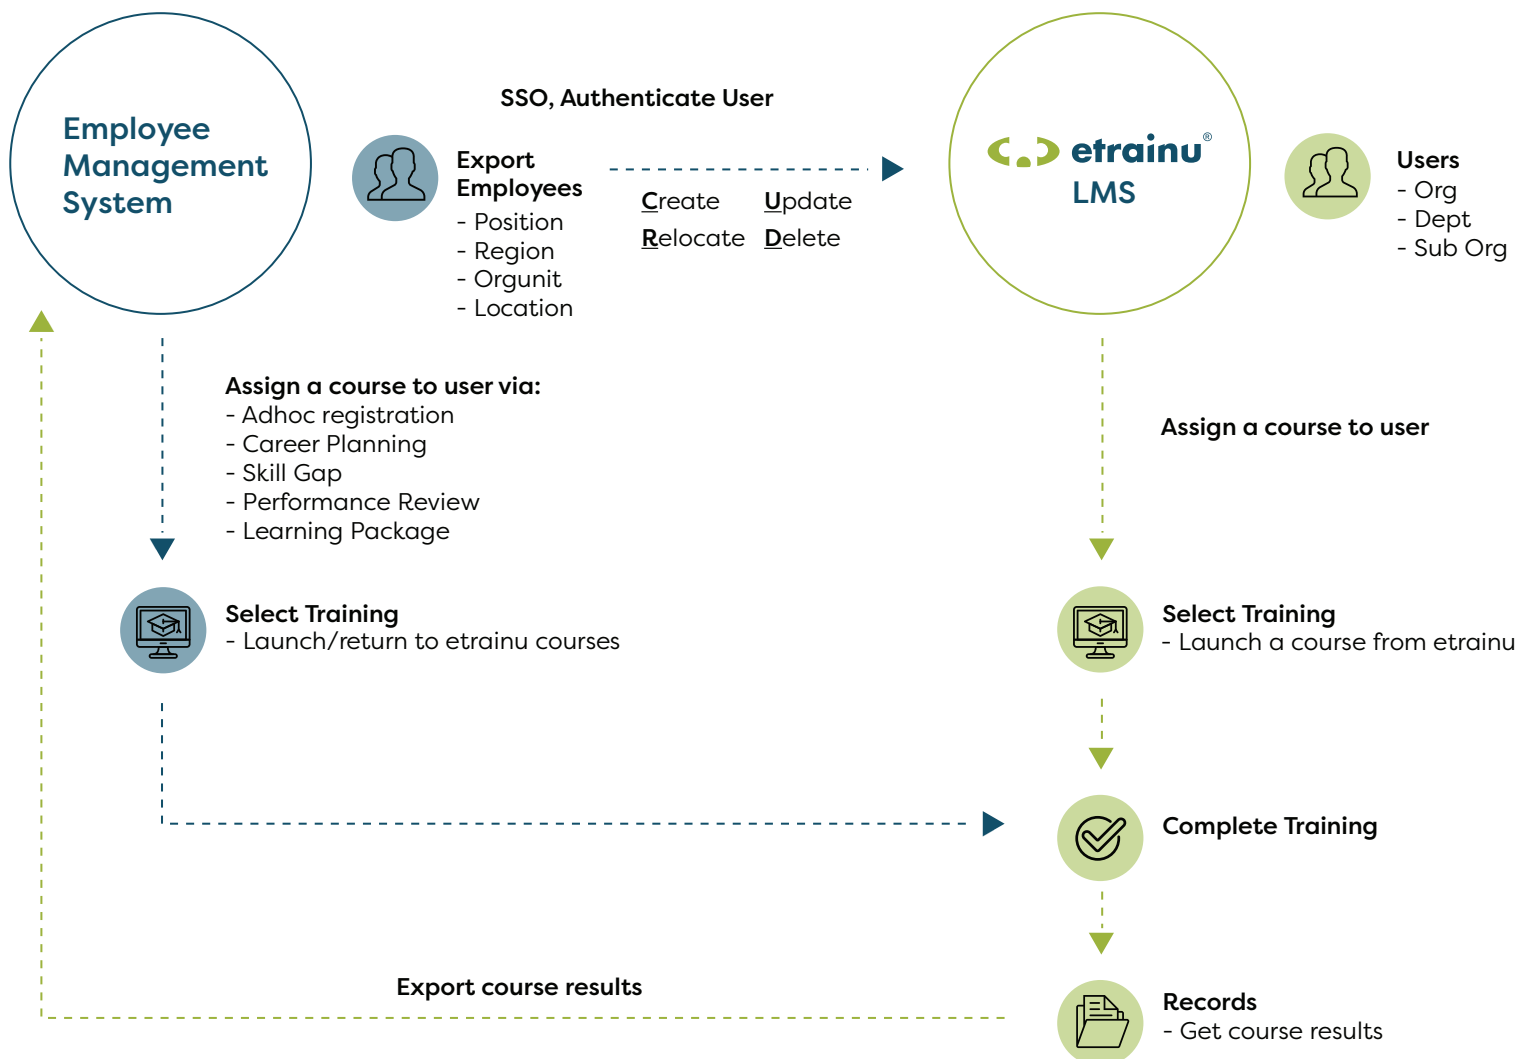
Employee Management System

SSO, Authenticate User

Export Employees
- Position
- Region
- Orgunit
- Location

Create Update
Relocate Delete

etrainu®
LMS

Users
- Org
- Dept
- Sub Org

Assign a course to user via:
- Adhoc registration
- Career Planning
- Skill Gap
- Performance Review
- Learning Package

Assign a course to user

Select Training
- Launch/return to etrainu courses

Select Training
- Launch a course from etrainu

Complete Training

Export course results

Records
- Get course results